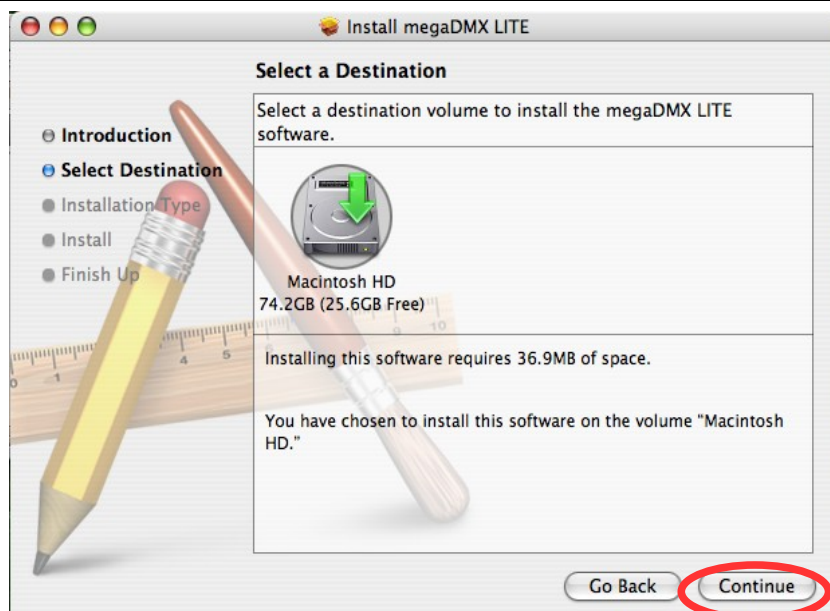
Install megaDMX LITE

Select a Destination

Introduction
Select Destination
Installation Type
Install
Finish Up

Select a destination volume to install the megaDMX LITE software.

Macintosh HD
74.2GB (25.6GB Free)

Installing this software requires 36.9MB of space.

You have chosen to install this software on the volume "Macintosh HD."

Go Back
Continue